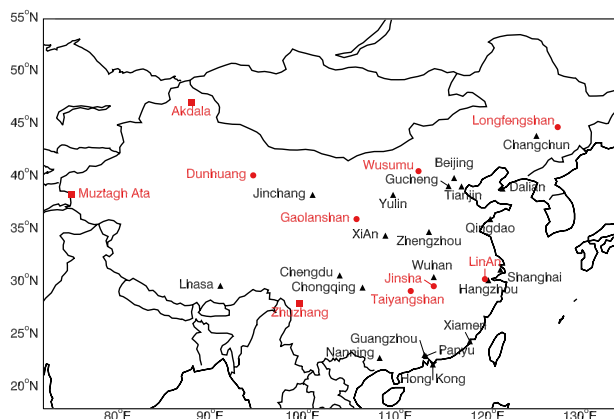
55°N
50°N
45°N
40°N
35°N
30°N
25°N
20°N
80°E
90°E
100°E
110°E
120°E
130°E

Akdala
Longfengshan
Changchun
Dunhuang
Wusumu
Beijing
Gucheng
Tianjin
Dalian
Muztagh Ata
Jinchang
Yulin
Gaolanshan
XiAn
Zhengzhou
Qingdao
Chengdu
Wuhan
LinAn
Shanghai
Jinsha
Lhasa
Chongqing
Hangzhou
Taiyangshan
Zhuzhang
Xiamen
Guangzhou
Panyu
Nanning
Hong Kong